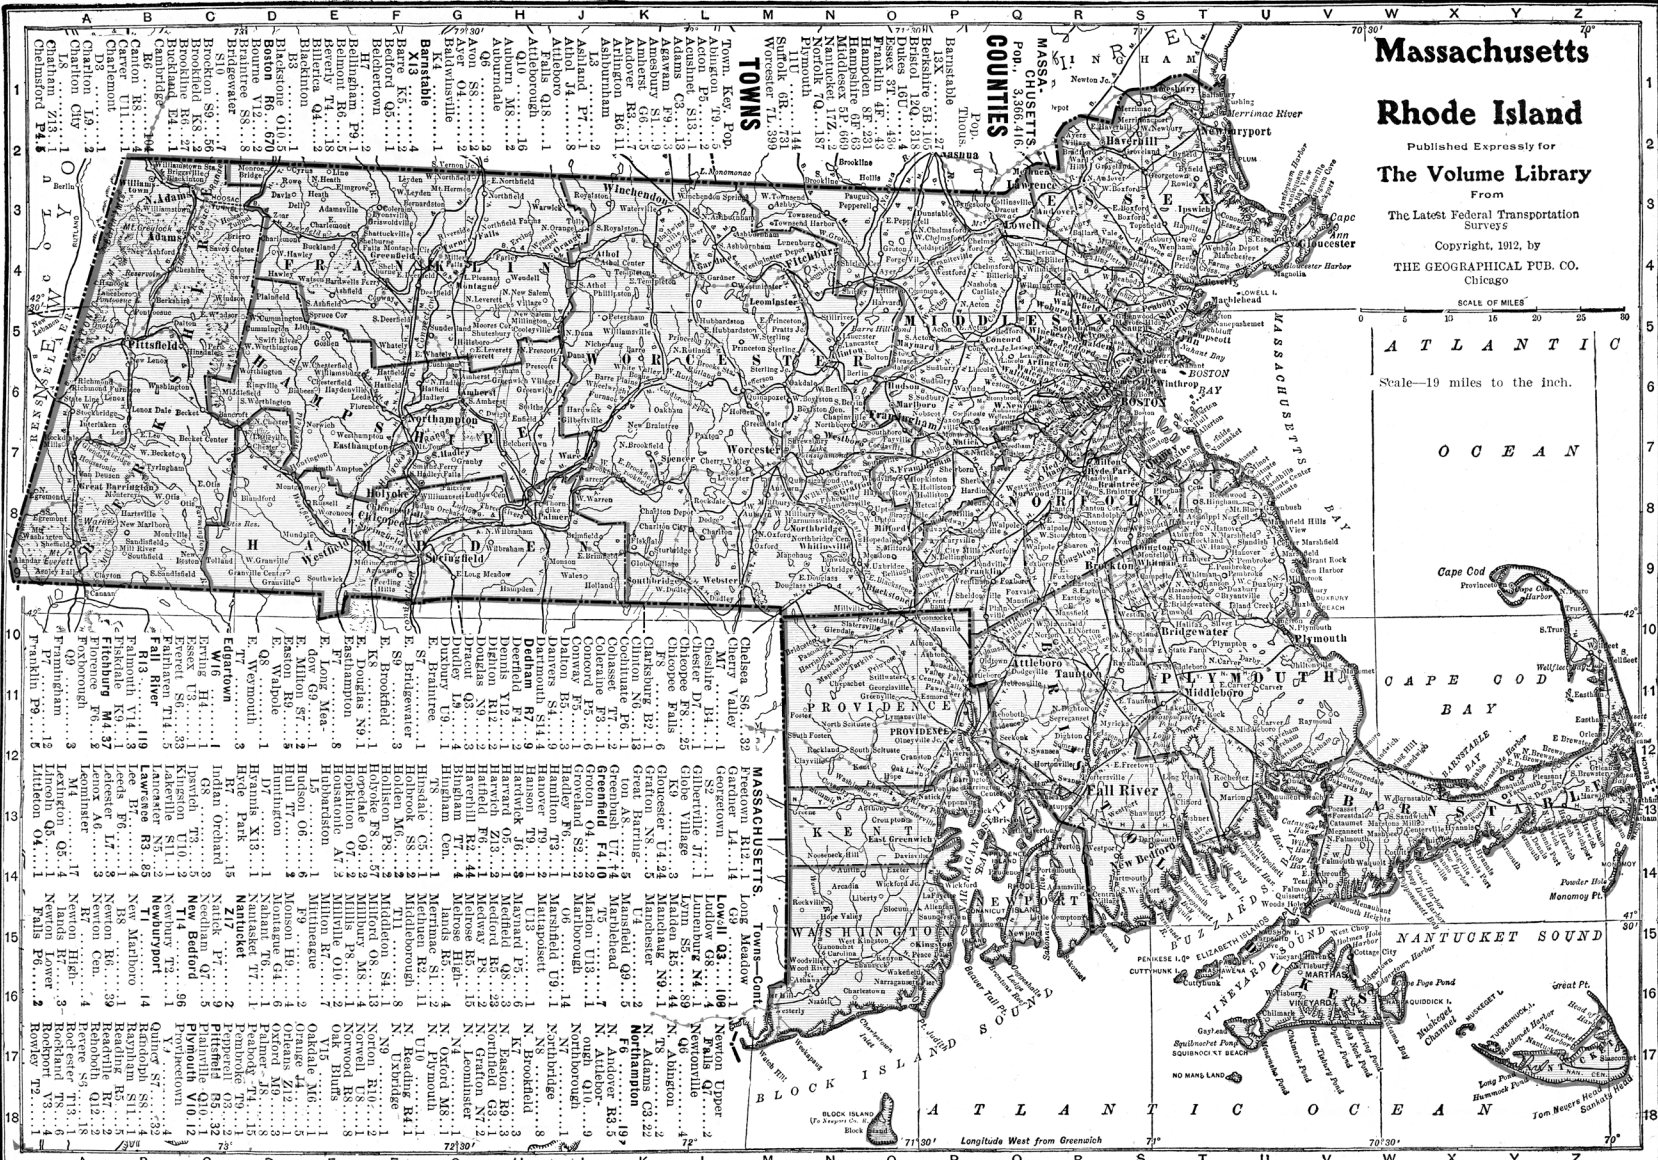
Massachusetts
Rhode Island
Published Expressly for
The Volume Library
From
The Latest Federal Transportation Surveys
Copyright, 1912, by
THE GEOGRAPHICAL PUB. CO.
Chicago

SCALE OF MILES
0 5 10 15 20 25 30

ATLANTIC
Scale—19 miles to the inch.
OCEAN

MASSACHUSETTS
Pop. 3,366,416.
COUNTIES
Barnstable
Berkshire
Bristol
Dukes
Essex
Franklin
Hampden
Hampshire
Middlesex
Nantucket
Norfolk
Plymouth
Suffolk
Worcester

TOWNS
Town. Key. Pop.

CAPE COD BAY
NANTUCKET SOUND
BUZZARDS BAY
VINEYARD SOUND
BLOCK ISLAND SOUND
ATLANTIC OCEAN
MASSACHUSETTS BAY
Cape Cod
Monomoy Pt.
Great Pt.
BLOCK ISLAND
Longitude West from Greenwich

MIDDLESEX
ESSEX
WORCESTER
NORFOLK
PLYMOUTH
BRISTOL
BARNSTABLE
PROVIDENCE
KENT
WASHINGTON
NEWPORT
FRANKLIN
HAMPSHIRE
HAMPDEN
BERKSHIRE
DUKES
NANTUCKET

Boston
Worcester
Springfield
Fall River
New Bedford
Lowell
Lawrence
Providence
Pittsfield
Northampton
Holyoke
Fitchburg
Brockton
Plymouth
Taunton
Attleboro
Haverhill
Newburyport
Gloucester
Salem
Framingham
Westfield
Chicopee
Webster
Spencer
Palmer
Ware
Leominster
Gardner
Winchendon
Greenfield
Adams
N. Adams
Newport
Westerly
Bridgewater
Middleboro

A B C D E F G H J K L M N O P Q R S T U V W X Y Z
1 2 3 4 5 6 7 8 9 10 11 12 13 14 15 16 17 18